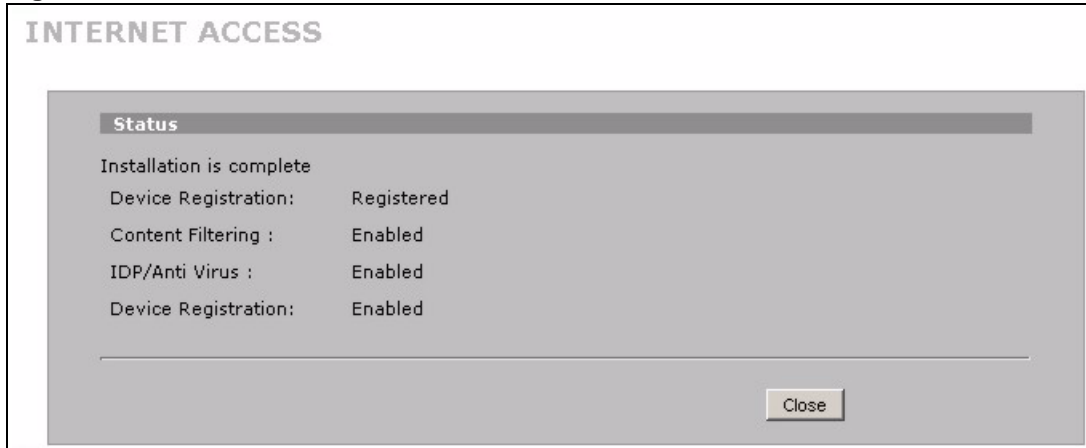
INTERNET ACCESS

Status

Installation is complete

| | |
|---|---|
| Device Registration: | Registered |
| Content Filtering : | Enabled |
| IDP/Anti Virus : | Enabled |
| Device Registration: | Enabled |

Close